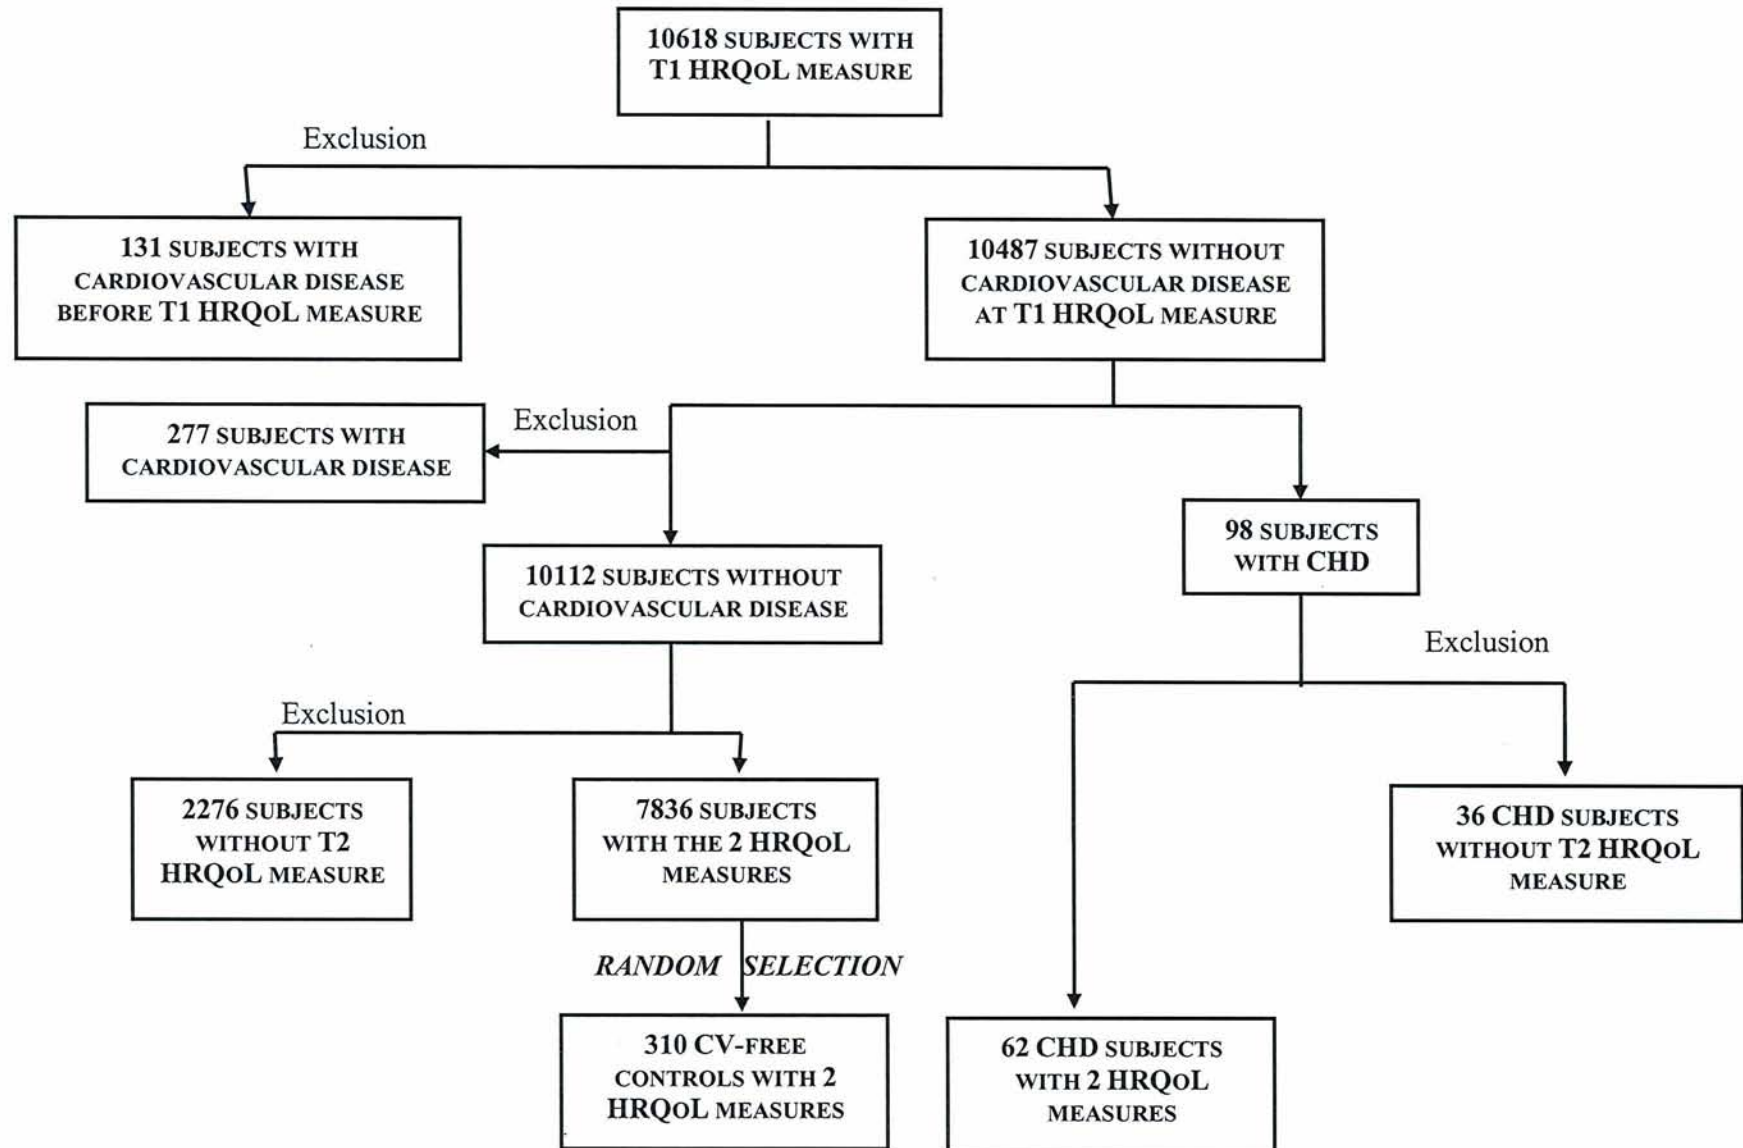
10618 SUBJECTS WITH T1 HRQOL MEASURE

Exclusion

131 SUBJECTS WITH CARDIOVASCULAR DISEASE BEFORE T1 HRQOL MEASURE

10487 SUBJECTS WITHOUT CARDIOVASCULAR DISEASE AT T1 HRQOL MEASURE

277 SUBJECTS WITH CARDIOVASCULAR DISEASE

Exclusion

98 SUBJECTS WITH CHD

10112 SUBJECTS WITHOUT CARDIOVASCULAR DISEASE

Exclusion

Exclusion

2276 SUBJECTS WITHOUT T2 HRQOL MEASURE

7836 SUBJECTS WITH THE 2 HRQOL MEASURES

36 CHD SUBJECTS WITHOUT T2 HRQOL MEASURE

RANDOM SELECTION

310 CV-FREE CONTROLS WITH 2 HRQOL MEASURES

62 CHD SUBJECTS WITH 2 HRQOL MEASURES